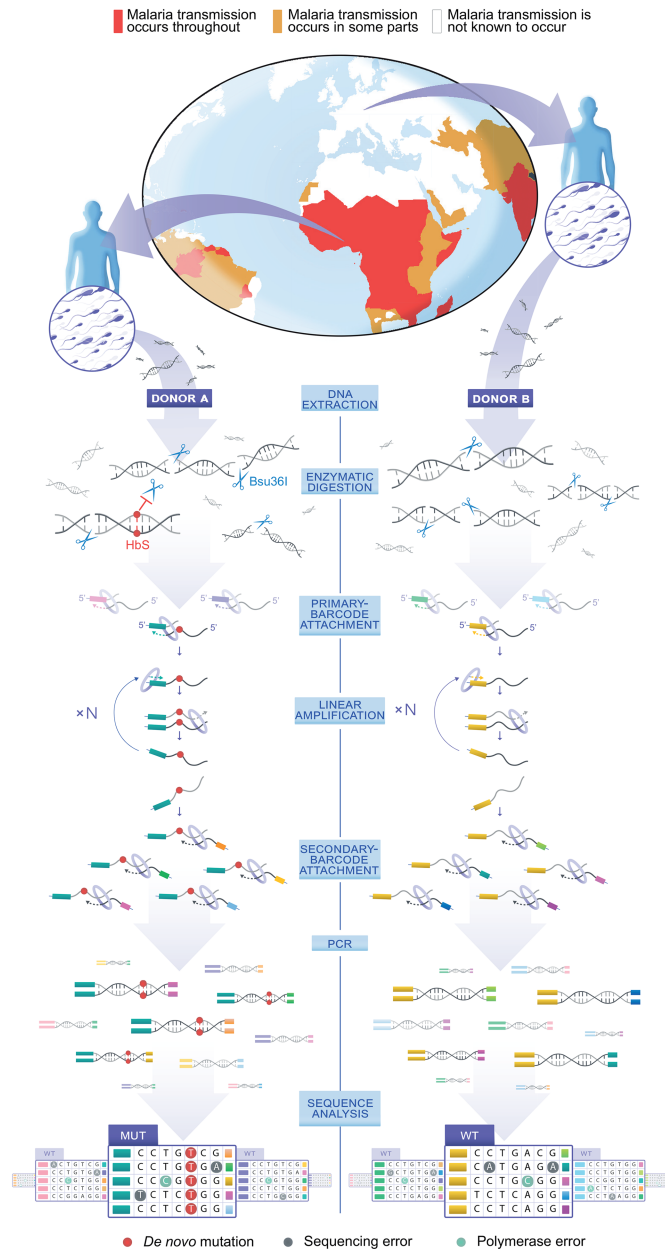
Malaria transmission occurs throughout
Malaria transmission occurs in some parts
Malaria transmission is not known to occur

DONOR A
DNA EXTRACTION
DONOR B

ENZYMATIC DIGESTION
Bsu36I
HbS

PRIMARY-BARCODE ATTACHMENT
5'
5'
5'
5'
5'
5'
5'
5'

LINEAR AMPLIFICATION
×N
×N

SECONDARY-BARCODE ATTACHMENT

PCR

SEQUENCE ANALYSIS

WT
MUT
WT
WT
WT
WT

| C | C | T | G | T | C | G |
|---|---|---|---|---|---|---|
| C | C | T | G | T | G | A |
| C | C | G | T | G | G | |
| C | C | T | C | T | G | G |
| C | C | T | C | T | G | G |

| C | C | T | G | A | C | G |
|---|---|---|---|---|---|---|
| C | A | T | G | A | G | A |
| C | C | T | C | G | G | |
| T | C | T | C | A | G | G |
| C | C | T | C | A | G | G |

De novo mutation
Sequencing error
Polymerase error